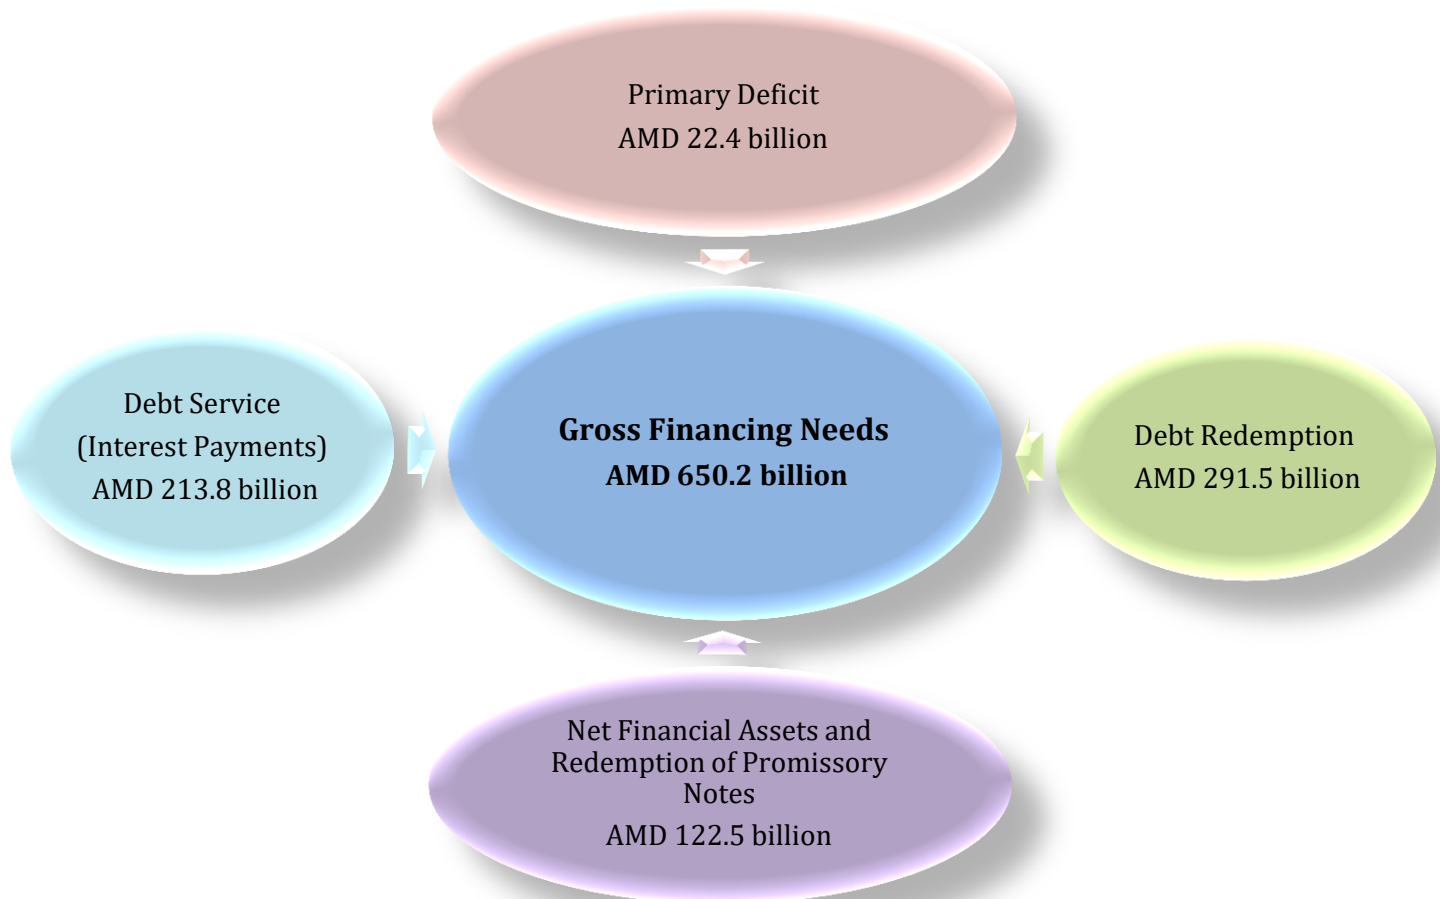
Primary Deficit
AMD 22.4 billion

Debt Service
(Interest Payments)
AMD 213.8 billion

Gross Financing Needs
AMD 650.2 billion

Debt Redemption
AMD 291.5 billion

Net Financial Assets and Redemption of Promissory Notes
AMD 122.5 billion